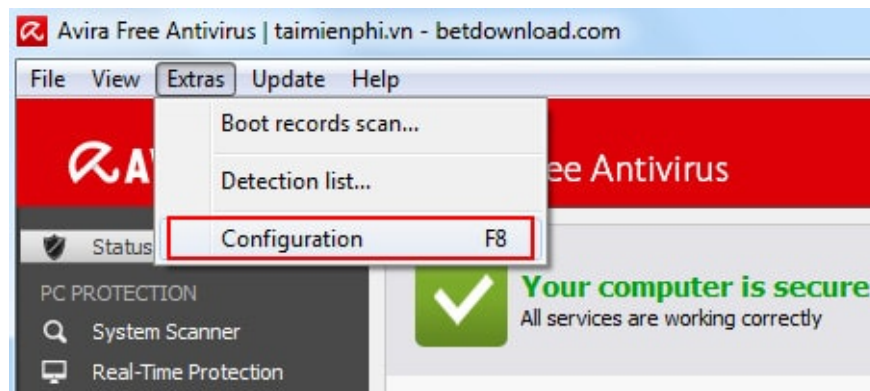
Avira Free Antivirus | taimienphi.vn - betdownload.com

File View Extras Update Help

Boot records scan...

Detection list...

Configuration F8

AV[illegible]

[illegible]ee Antivirus

Status

PC PROTECTION

System Scanner

Real-Time Protection

Your computer is secure

All services are working correctly